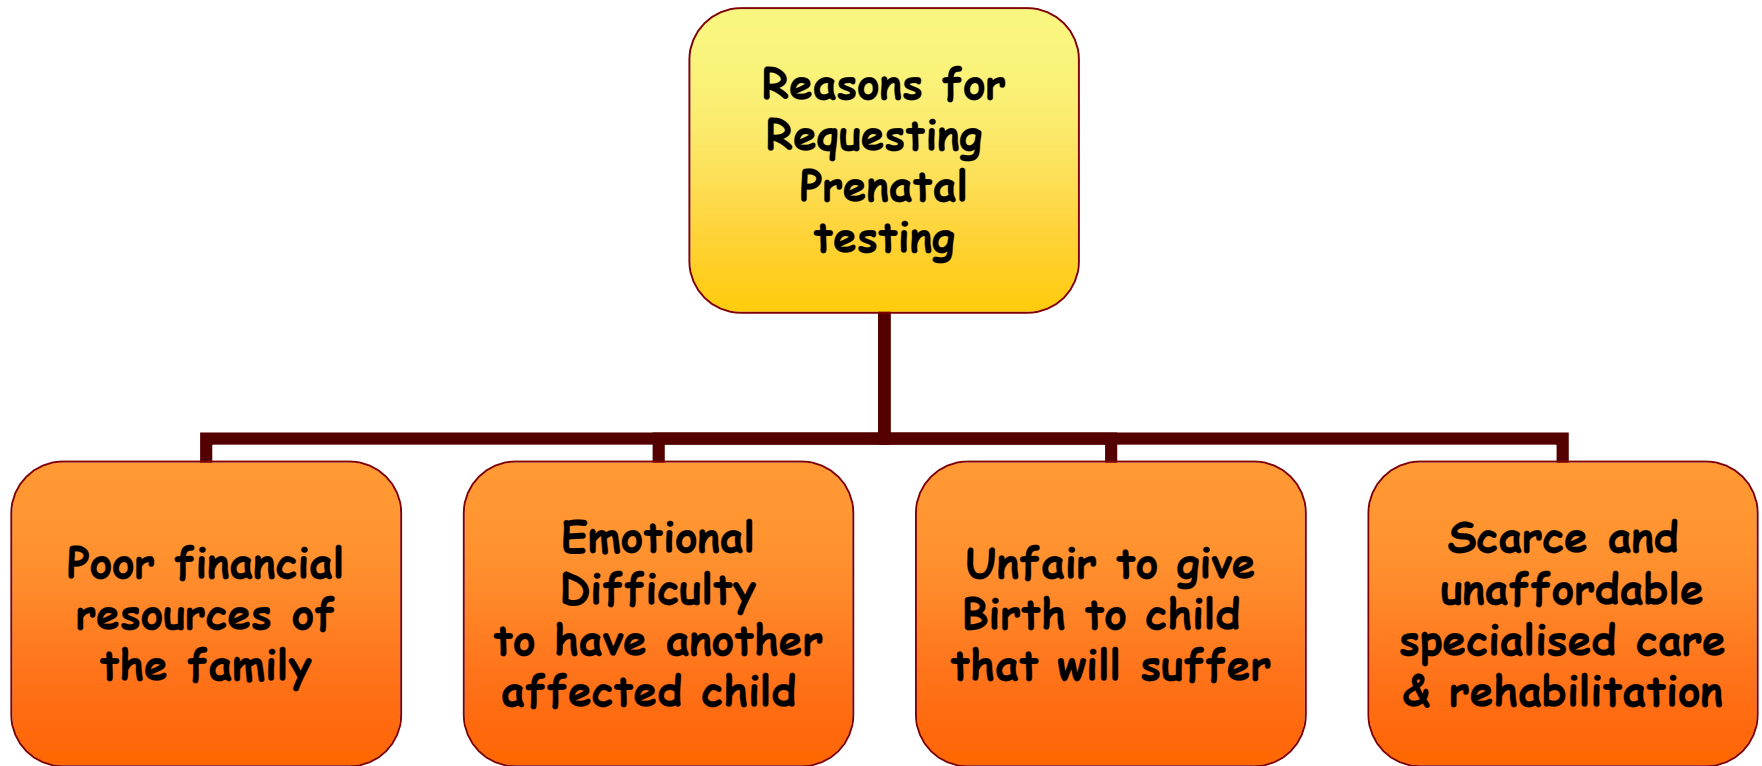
Reasons for Requesting Prenatal testing

Poor financial resources of the family

Emotional Difficulty to have another affected child

Unfair to give Birth to child that will suffer

Scarce and unaffordable specialised care & rehabilitation